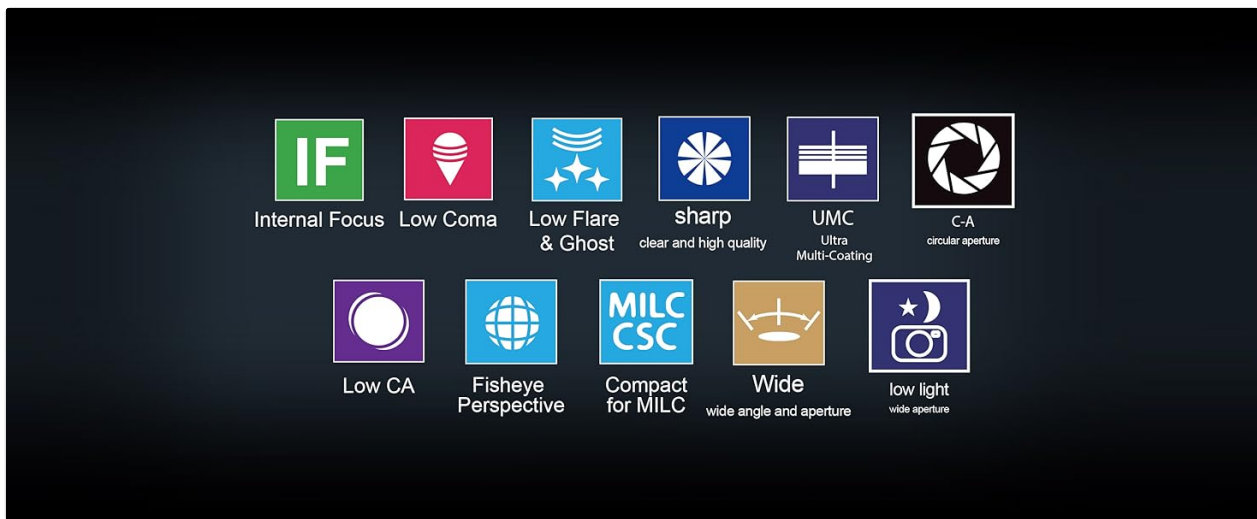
IF
Internal Focus

Low Coma

Low Flare & Ghost

sharp
clear and high quality

UMC
Ultra Multi-Coating

C-A
circular aperture

Low CA

Fisheye Perspective

MILC CSC
Compact for MILC

Wide
wide angle and aperture

low light
wide aperture